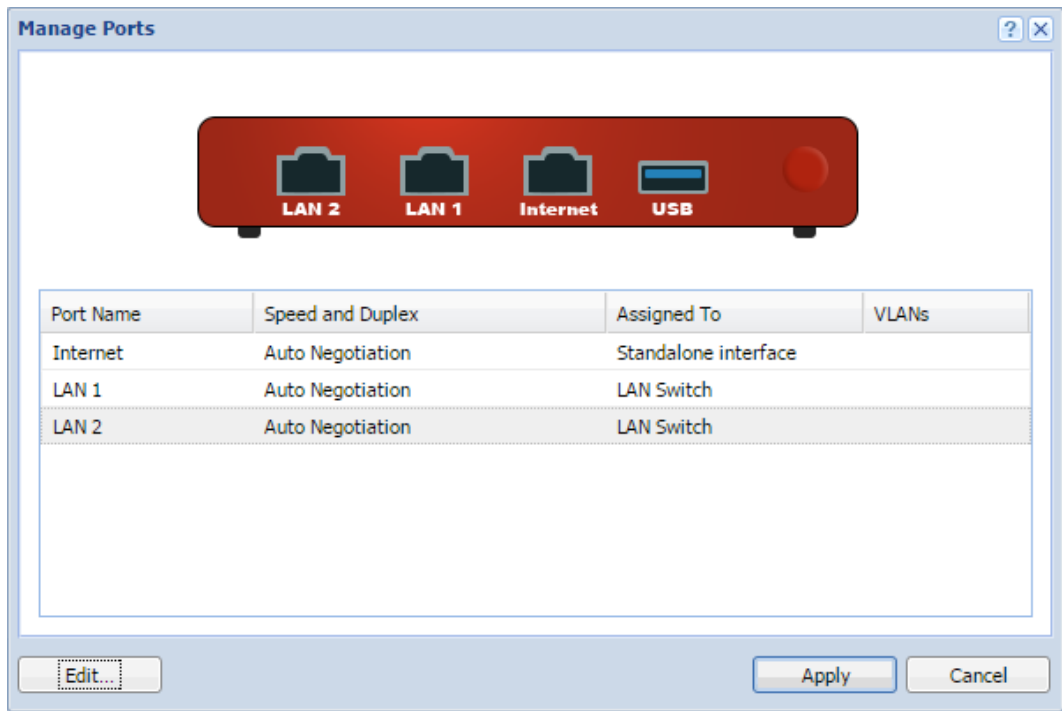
Manage Ports

?

LAN 2 LAN 1 Internet USB

| Port Name | Speed and Duplex | Assigned To | VLANs |
|---|---|---|---|
| Internet | Auto Negotiation | Standalone interface | |
| LAN 1 | Auto Negotiation | LAN Switch | |
| LAN 2 | Auto Negotiation | LAN Switch | |

Edit...

Apply

Cancel